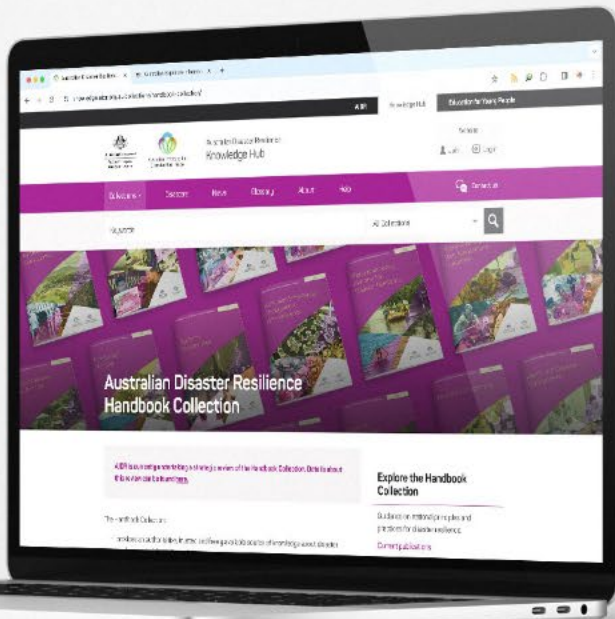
AIDR | Knowledge Hub | Education for Young People

Australian Disaster Resilience
Knowledge Hub

Subscribe
Login | Logout

Collections | Discover | News | Glossary | About | Help | Contact us

Keywords | All Collections

Australian Disaster Resilience Handbook Collection

AIDR is currently undertaking a strategic review of the Handbook Collection. Details about this review can be found here.

The Handbook Collection:

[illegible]

Explore the Handbook Collection

Guidance on national principles and practices for disaster resilience.

Current publications